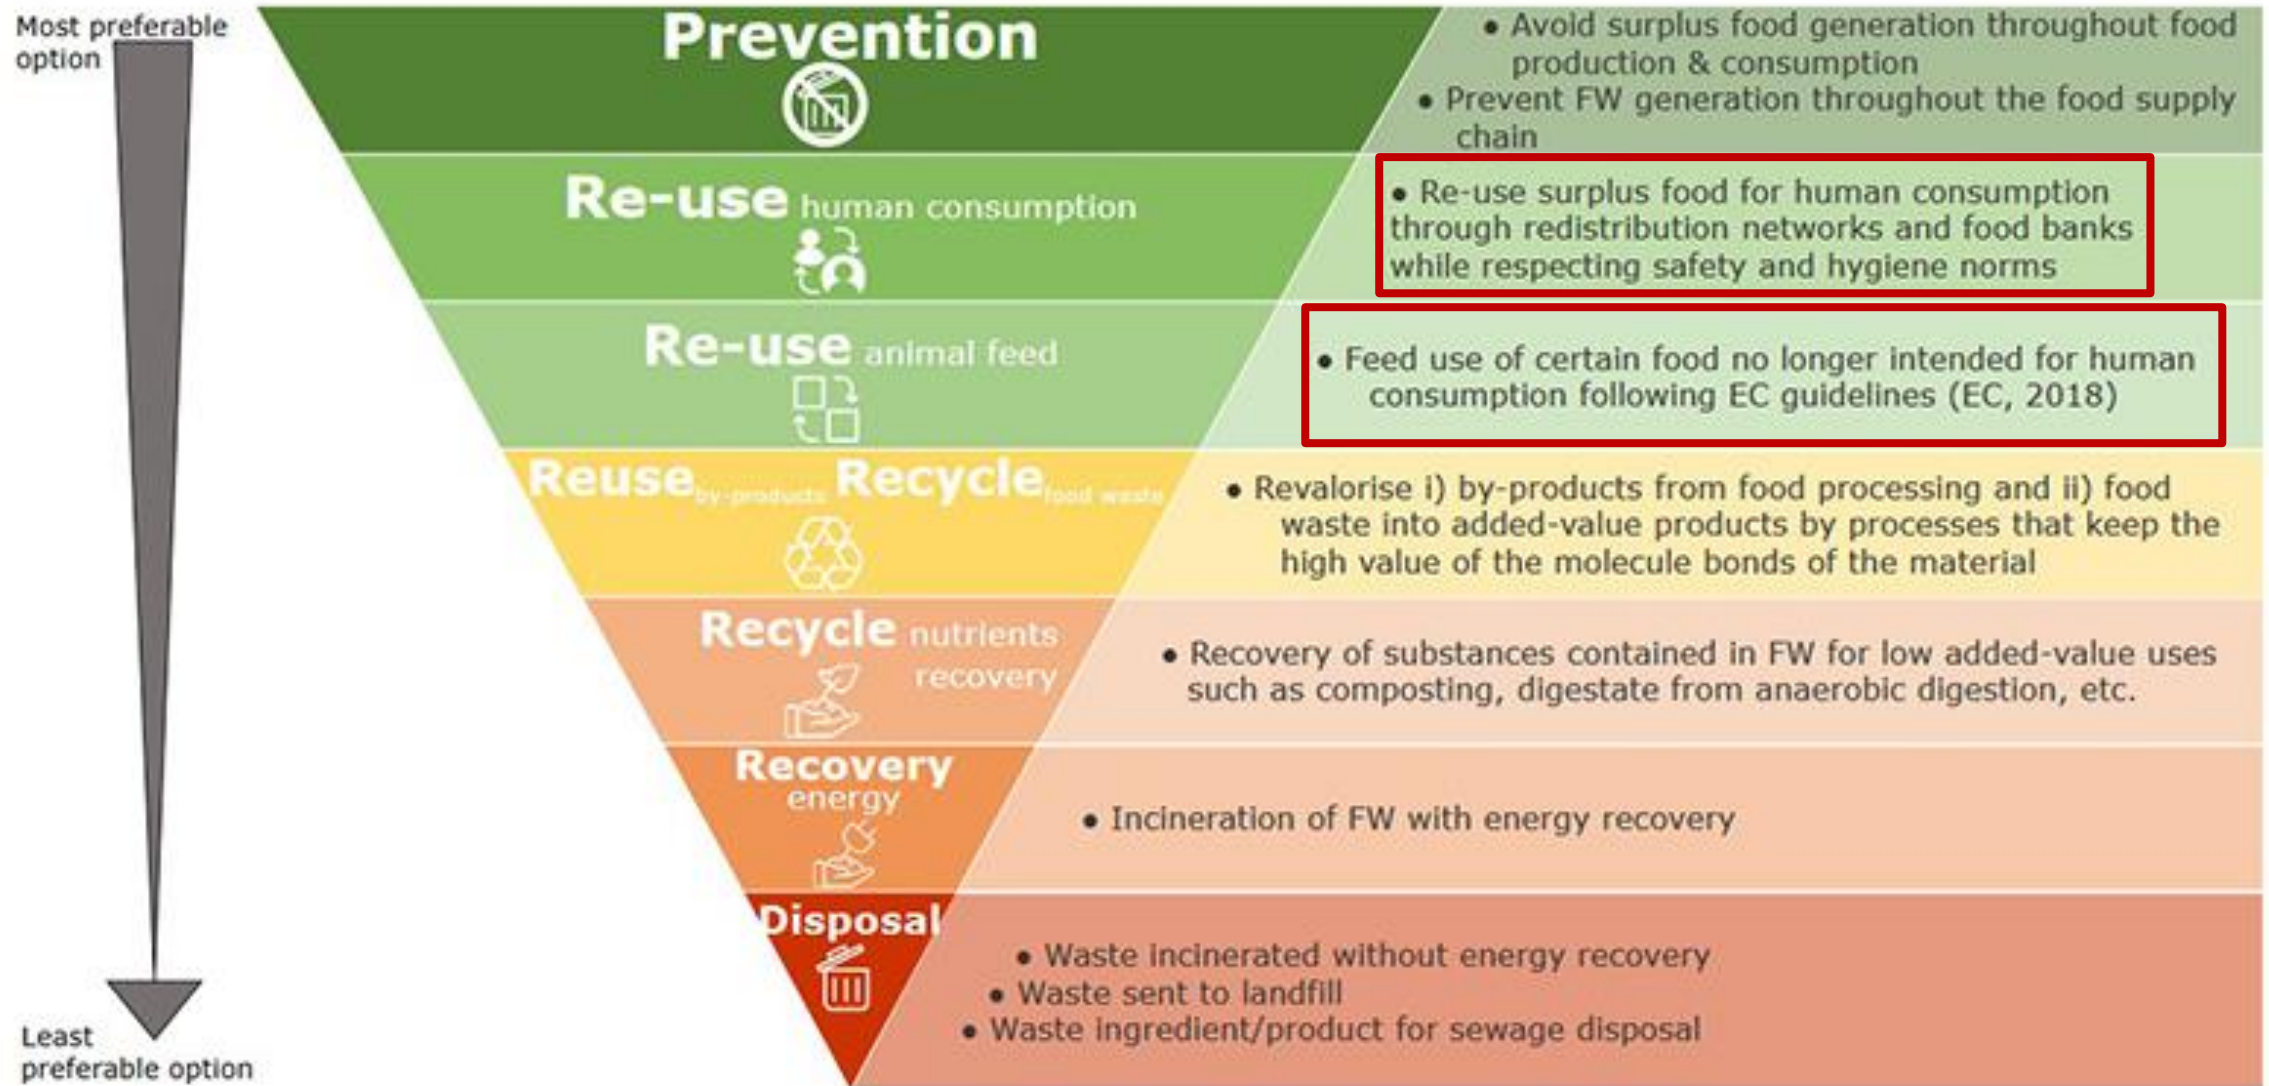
Most preferable option

Prevention

• Avoid surplus food generation throughout food production & consumption
• Prevent FW generation throughout the food supply chain

Re-use human consumption

• Re-use surplus food for human consumption through redistribution networks and food banks while respecting safety and hygiene norms

Re-use animal feed

• Feed use of certain food no longer intended for human consumption following EC guidelines (EC, 2018)

Reuse by-products Recycle food waste

• Revalorise i) by-products from food processing and ii) food waste into added-value products by processes that keep the high value of the molecule bonds of the material

Recycle nutrients recovery

• Recovery of substances contained in FW for low added-value uses such as composting, digestate from anaerobic digestion, etc.

Recovery energy

• Incineration of FW with energy recovery

Disposal

• Waste incinerated without energy recovery
• Waste sent to landfill
• Waste ingredient/product for sewage disposal

Least preferable option